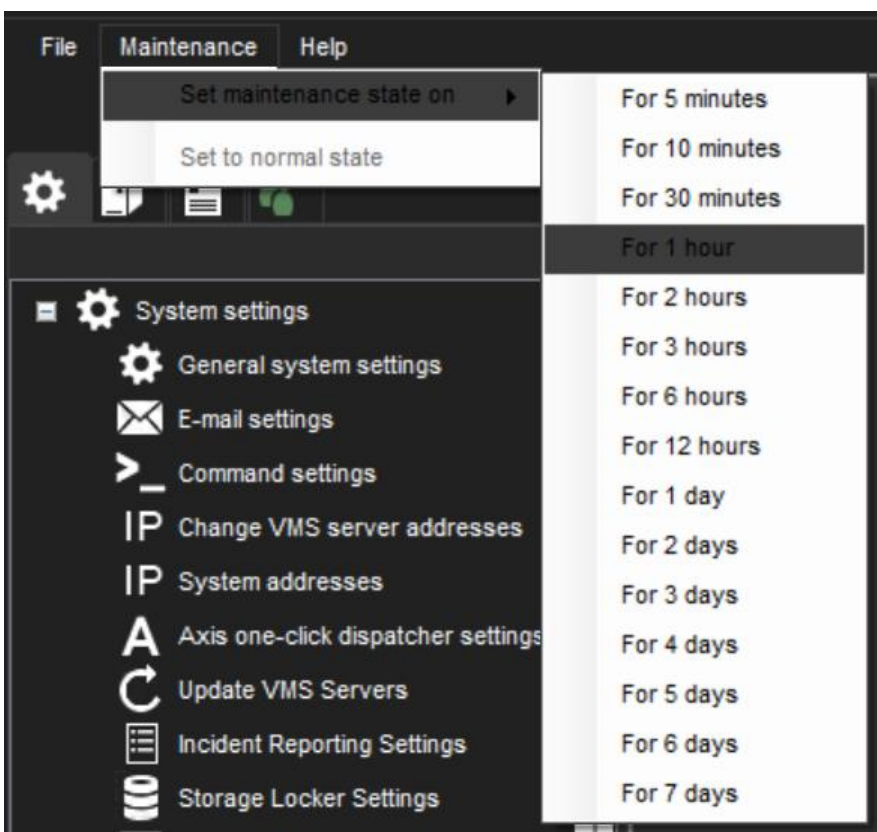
File Maintenance Help

Set maintenance state on

Set to normal state

For 5 minutes
For 10 minutes
For 30 minutes
For 1 hour
For 2 hours
For 3 hours
For 6 hours
For 12 hours
For 1 day
For 2 days
For 3 days
For 4 days
For 5 days
For 6 days
For 7 days

System settings
General system settings
E-mail settings
>_ Command settings
IP Change VMS server addresses
IP System addresses
A Axis one-click dispatcher settings
Update VMS Servers
Incident Reporting Settings
Storage Locker Settings